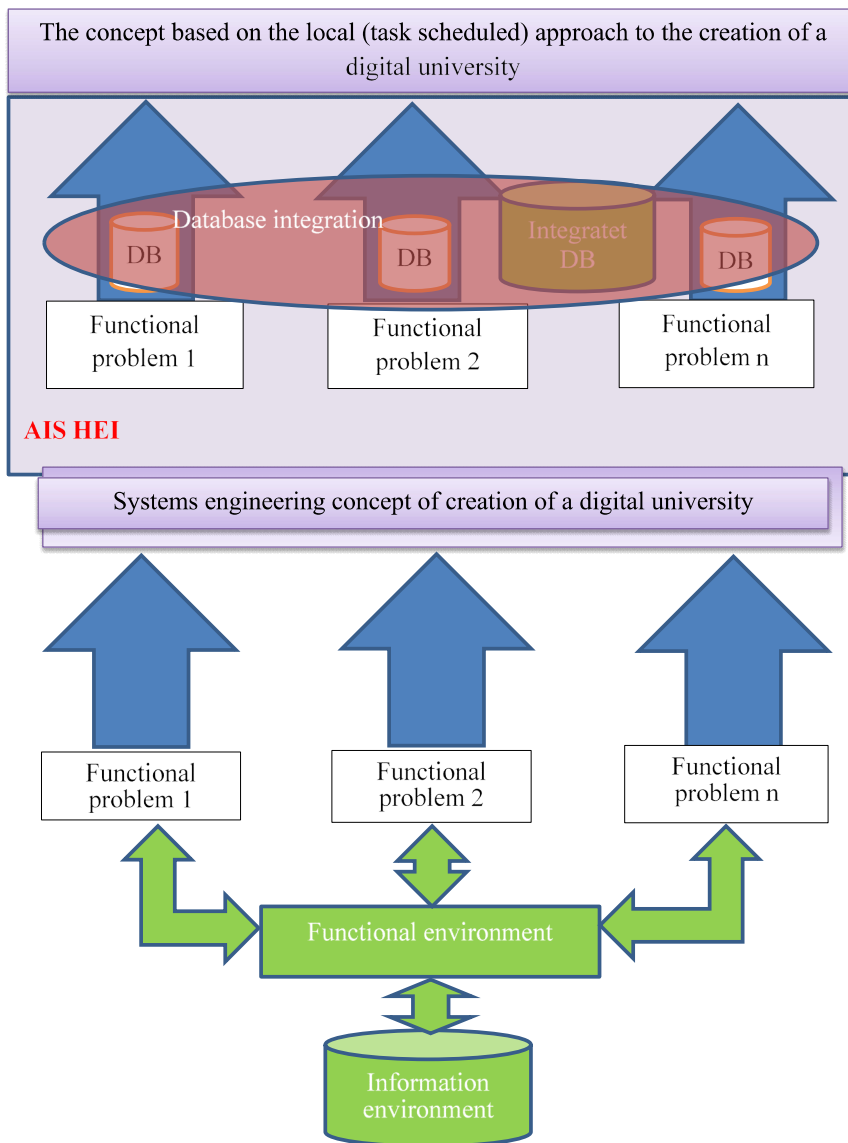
The concept based on the local (task scheduled) approach to the creation of a digital university

Database integration

DB

DB

Integratet DB

DB

Functional problem 1

Functional problem 2

Functional problem n

AIS HEI

Systems engineering concept of creation of a digital university

Functional problem 1

Functional problem 2

Functional problem n

Functional environment

Information environment